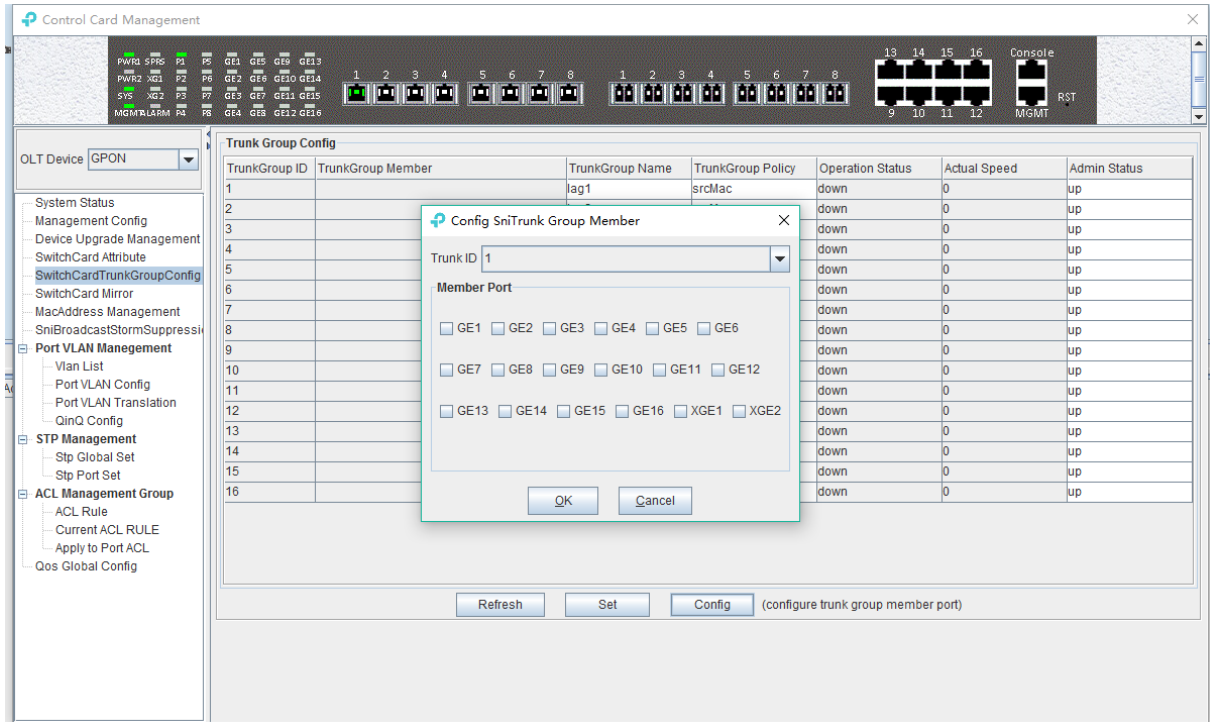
Control Card Management

PWR1 SPRS P1 P5 GE1 GE5 GE9 GE13
PWR2 XG1 P2 P6 GE2 GE6 GE10 GE14
SYS XG2 P3 P7 GE3 GE7 GE11 GE15
MGMT ALARM P4 P8 GE4 GE8 GE12 GE16

1 2 3 4 5 6 7 8
1 2 3 4 5 6 7 8
13 14 15 16
9 10 11 12
Console
MGMT
RST

OLT Device GPON

System Status
Management Config
Device Upgrade Management
SwitchCard Attribute
SwitchCardTrunkGroupConfig
SwitchCard Mirror
MacAddress Management
SniBroadcastStormSuppressi
Port VLAN Manegement
Vlan List
Port VLAN Config
Port VLAN Translation
QinQ Config
STP Management
Stp Global Set
Stp Port Set
ACL Management Group
ACL Rule
Current ACL RULE
Apply to Port ACL
Qos Global Config

Trunk Group Config

| TrunkGroup ID | TrunkGroup Member | TrunkGroup Name | TrunkGroup Policy | Operation Status | Actual Speed | Admin Status |
|---|---|---|---|---|---|---|
| 1 | | lag1 | srcMac | down | 0 | up |
| 2 | | | | down | 0 | up |
| 3 | | | | down | 0 | up |
| 4 | | | | down | 0 | up |
| 5 | | | | down | 0 | up |
| 6 | | | | down | 0 | up |
| 7 | | | | down | 0 | up |
| 8 | | | | down | 0 | up |
| 9 | | | | down | 0 | up |
| 10 | | | | down | 0 | up |
| 11 | | | | down | 0 | up |
| 12 | | | | down | 0 | up |
| 13 | | | | down | 0 | up |
| 14 | | | | down | 0 | up |
| 15 | | | | down | 0 | up |
| 16 | | | | down | 0 | up |

Config SniTrunk Group Member

Trunk ID 1

Member Port

GE1 GE2 GE3 GE4 GE5 GE6
GE7 GE8 GE9 GE10 GE11 GE12
GE13 GE14 GE15 GE16 XGE1 XGE2

OK Cancel

Refresh Set Config (configure trunk group member port)